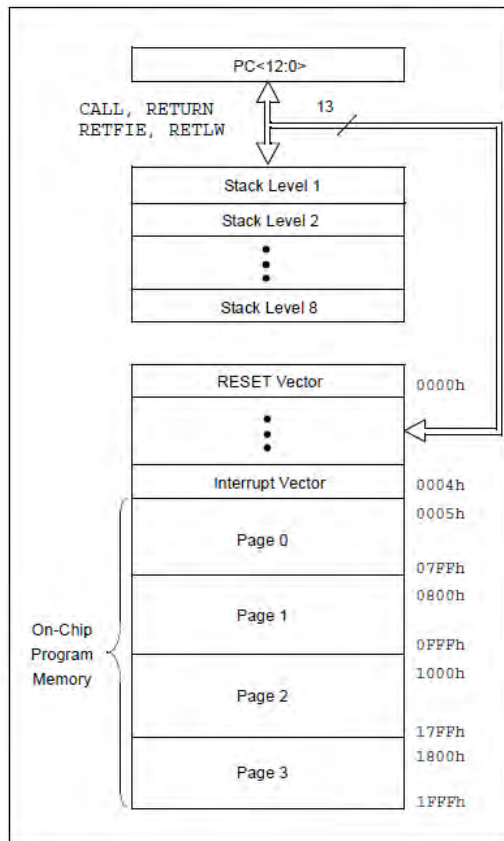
PC<12:0>

CALL, RETURN
RETFIE, RETLW

13

Stack Level 1

Stack Level 2

Stack Level 8

RESET Vector

0000h

Interrupt Vector

0004h

0005h

Page 0

07FFh

0800h

Page 1

0FFFh

On-Chip Program Memory

1000h

Page 2

17FFh

1800h

Page 3

1FFFh